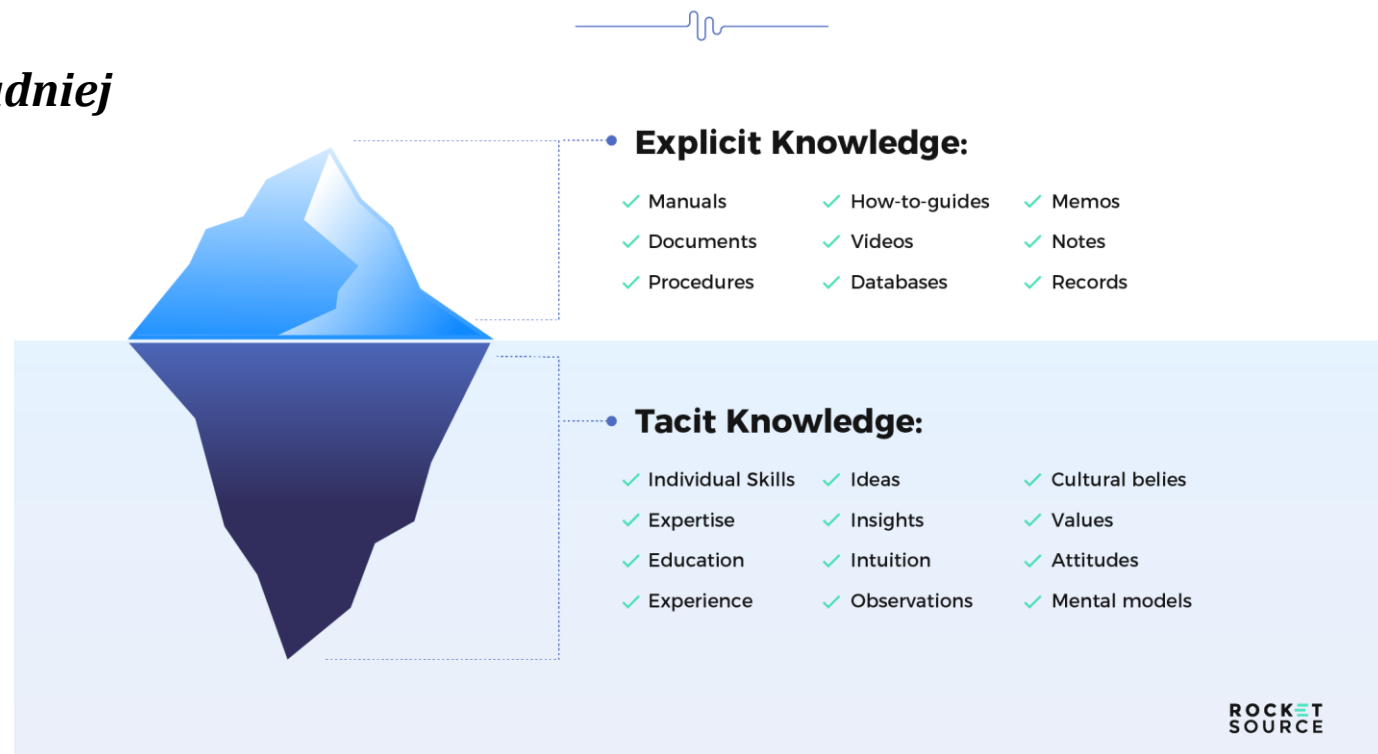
udniej

Explicit Knowledge:

✓ Manuals
✓ Documents
✓ Procedures

✓ How-to-guides
✓ Videos
✓ Databases

✓ Memos
✓ Notes
✓ Records

Tacit Knowledge:

✓ Individual Skills
✓ Expertise
✓ Education
✓ Experience

✓ Ideas
✓ Insights
✓ Intuition
✓ Observations

✓ Cultural belies
✓ Values
✓ Attitudes
✓ Mental models

ROCKET SOURCE